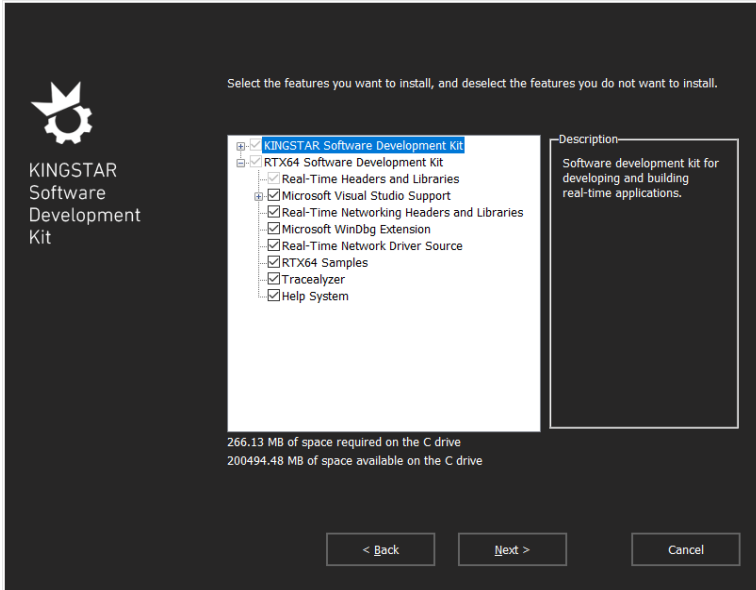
KINGSTAR Software Development Kit

Select the features you want to install, and deselect the features you do not want to install.

KINGSTAR Software Development Kit
RTX64 Software Development Kit
Real-Time Headers and Libraries
Microsoft Visual Studio Support
Real-Time Networking Headers and Libraries
Microsoft WinDbg Extension
Real-Time Network Driver Source
RTX64 Samples
Tracealyzer
Help System

Description
Software development kit for developing and building real-time applications.

266.13 MB of space required on the C drive
200494.48 MB of space available on the C drive

< Back
Next >
Cancel